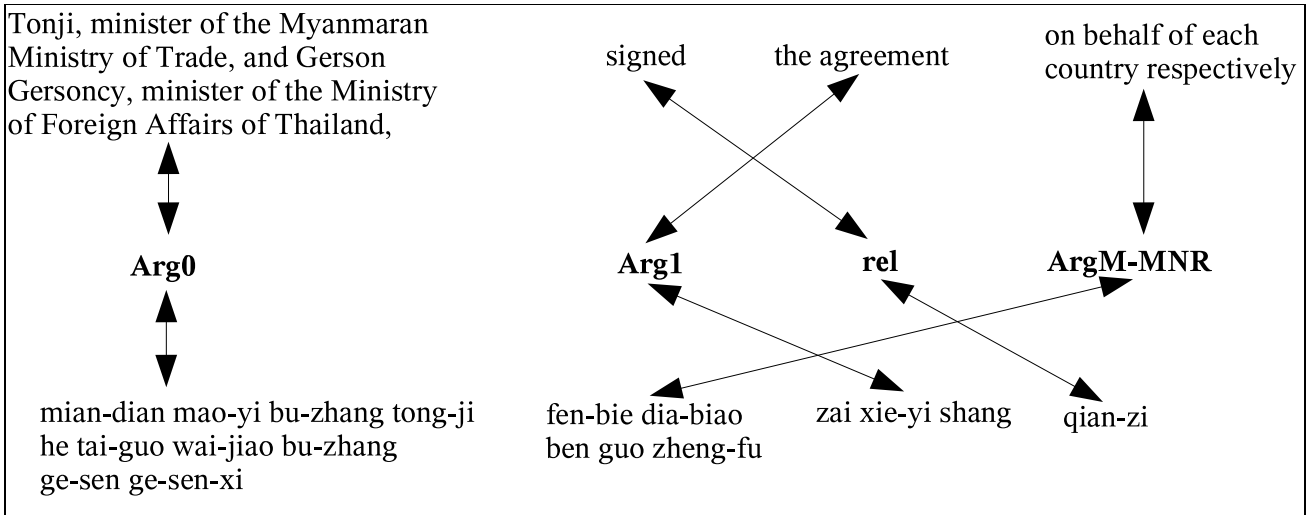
Tonji, minister of the Myanmaran Ministry of Trade, and Gerson Gersoncy, minister of the Ministry of Foreign Affairs of Thailand,

signed

the agreement

on behalf of each country respectively

Arg0

Arg1

rel

ArgM-MNR

mian-dian mao-yi bu-zhang tong-ji he tai-guo wai-jiao bu-zhang ge-sen ge-sen-xi

fen-bie dia-biao ben guo zheng-fu

zai xie-yi shang

qian-zi